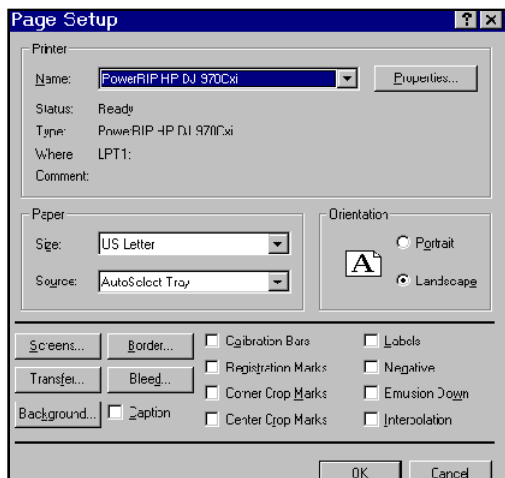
Page Setup

? ×

Printer

Name: PowerRIP HP DJ 970Cxi

Properties...

Status: Ready

Type: PowerRIP HP DJ 970Cxi

Where: LPT1:

Comment:

Paper

Size: US Letter

Source: AutoSelect Tray

Orientation

A

Portrait

Landscape

Screens...

Border...

Calibration Bars

Labels

Transfer...

Bleed...

Registration Marks

Negative

Corner Crop Marks

Emusion Down

Background...

Caption

Center Crop Marks

Interpolation

OK

Cancel